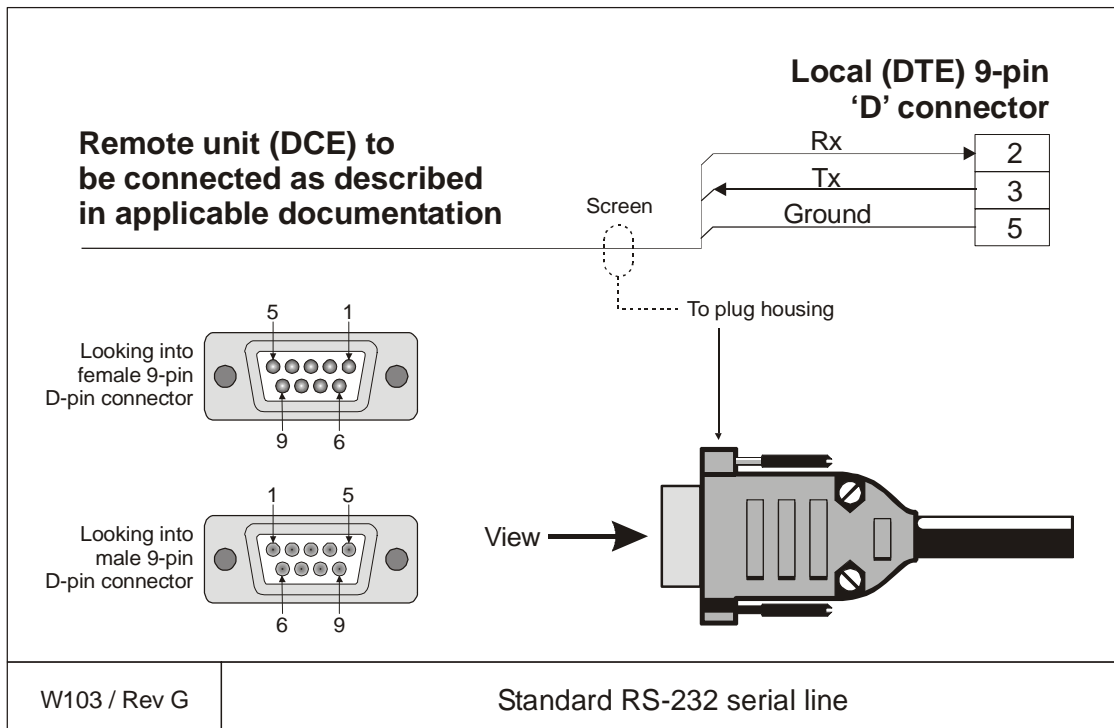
Local (DTE) 9-pin
'D' connector

Remote unit (DCE) to be connected as described in applicable documentation

Rx
Tx
Ground

| 2 |
|---|
| 3 |
| 5 |

Screen

To plug housing

5
1
Looking into female 9-pin D-pin connector
9
6

1
5
Looking into male 9-pin D-pin connector
6
9

View

| W103 / Rev G | Standard RS-232 serial line |
|---|---|